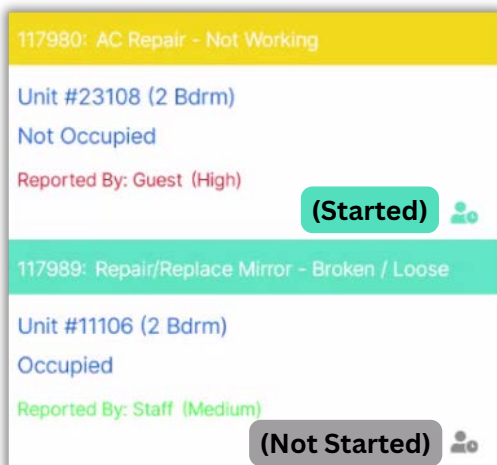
117980: AC Repair - Not Working

Unit #23108 (2 Bdrm)

Not Occupied

Reported By: Guest (High)

(Started)

117989: Repair/Replace Mirror - Broken / Loose

Unit #11106 (2 Bdrm)

Occupied

Reported By: Staff (Medium)

(Not Started)